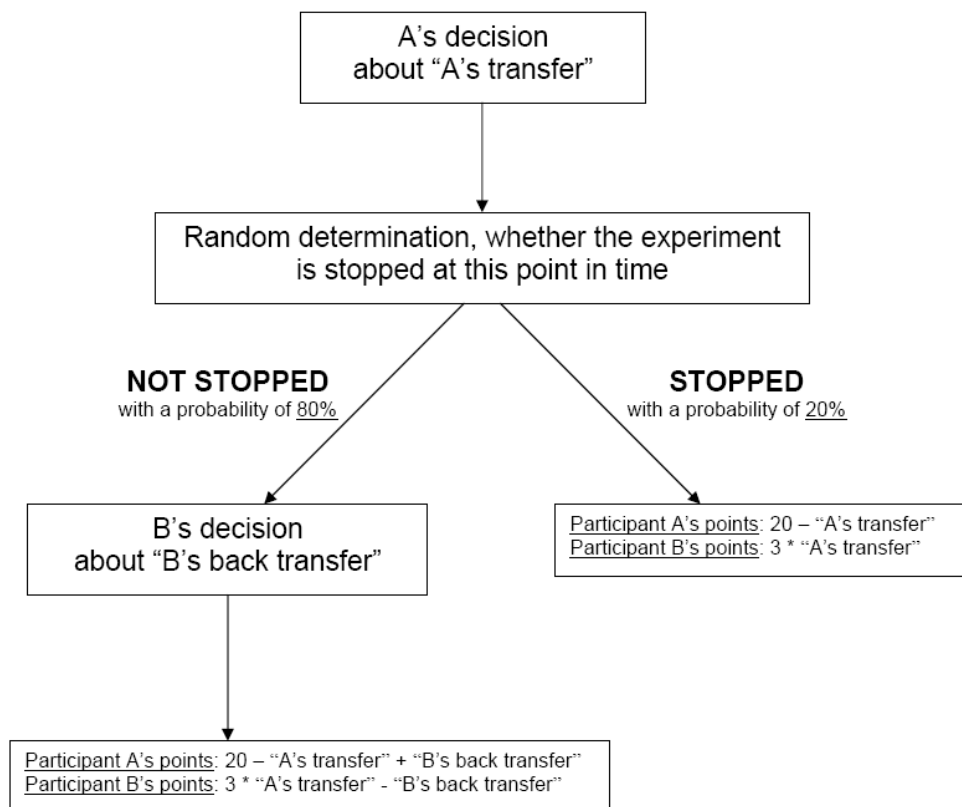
A's decision about "A's transfer"

Random determination, whether the experiment is stopped at this point in time

**NOT STOPPED**
with a probability of 80%

**STOPPED**
with a probability of 20%

B's decision about "B's back transfer"

Participant A's points: 20 – "A's transfer"
Participant B's points: 3 * "A's transfer"

Participant A's points: 20 – "A's transfer" + "B's back transfer"
Participant B's points: 3 * "A's transfer" - "B's back transfer"